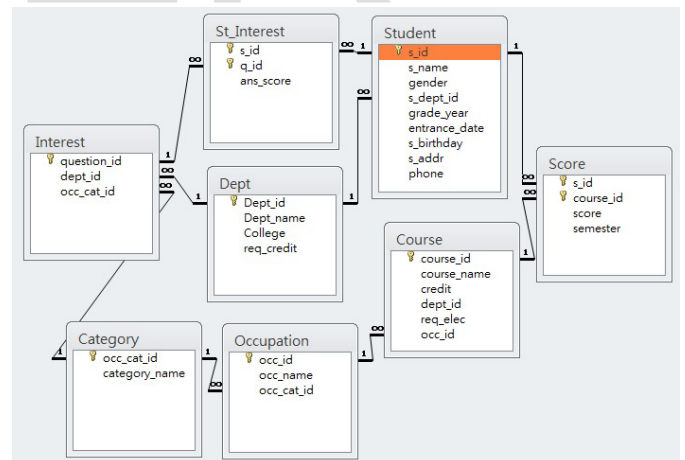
St_Interest
s_id
q_id
ans_score

Student
s_id
s_name
gender
s_dept_id
grade_year
entrance_date
s_birthday
s_addr
phone

Interest
question_id
dept_id
occ_cat_id

Dept
Dept_id
Dept_name
College
req_credit

Score
s_id
course_id
score
semester

Course
course_id
course_name
credit
dept_id
req_elec
occ_id

Category
occ_cat_id
category_name

Occupation
occ_id
occ_name
occ_cat_id

1
∞
1
∞
1
∞
∞
1
1
∞
∞
1
1
∞
1
∞
1
∞
1